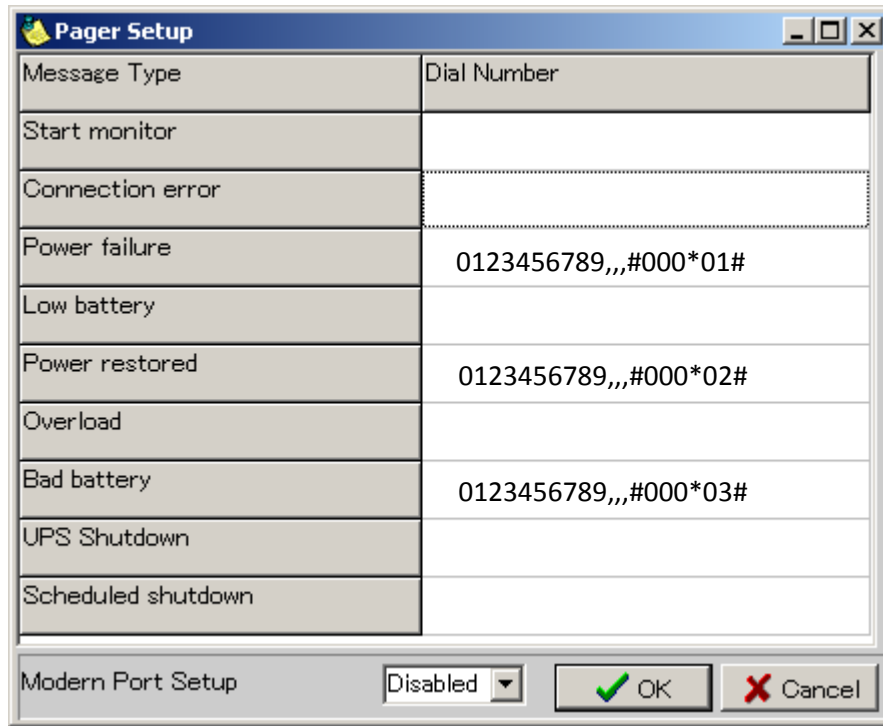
Pager Setup

| Message Type | Dial Number |
|---|---|
| Start monitor | |
| Connection error | |
| Power failure | 0123456789,,,#000*01# |
| Low battery | |
| Power restored | 0123456789,,,#000*02# |
| Overload | |
| Bad battery | 0123456789,,,#000*03# |
| UPS Shutdown | |
| Scheduled shutdown | |

Modern Port Setup Disabled OK Cancel